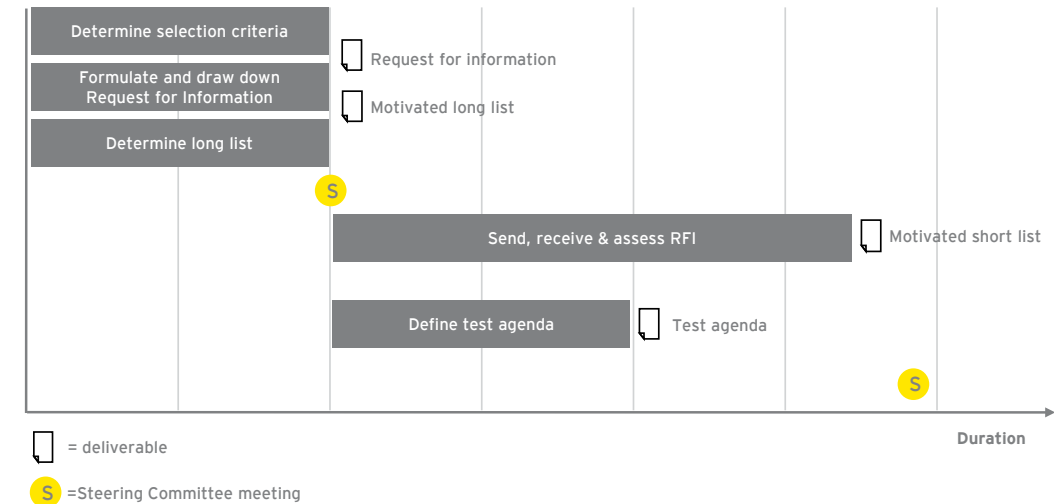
Determine selection criteria

Request for information

Formulate and draw down Request for Information

Motivated long list

Determine long list

S

Send, receive & assess RFI

Motivated short list

Define test agenda

Test agenda

S

Duration

= deliverable

S =Steering Committee meeting